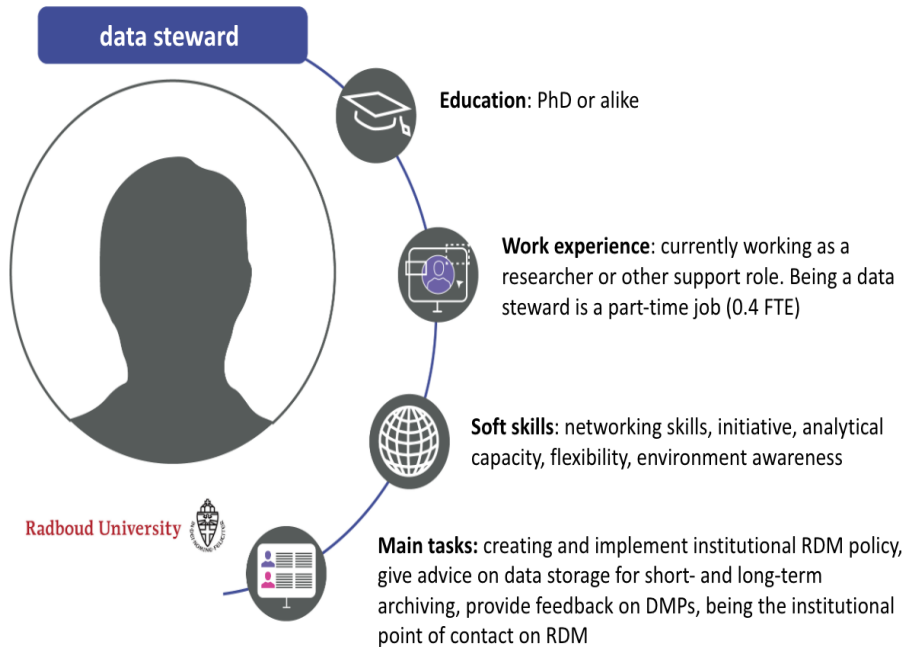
data steward

Education: PhD or alike

Work experience: currently working as a researcher or other support role. Being a data steward is a part-time job (0.4 FTE)

Soft skills: networking skills, initiative, analytical capacity, flexibility, environment awareness

Radboud University

Main tasks: creating and implement institutional RDM policy, give advice on data storage for short- and long-term archiving, provide feedback on DMPs, being the institutional point of contact on RDM